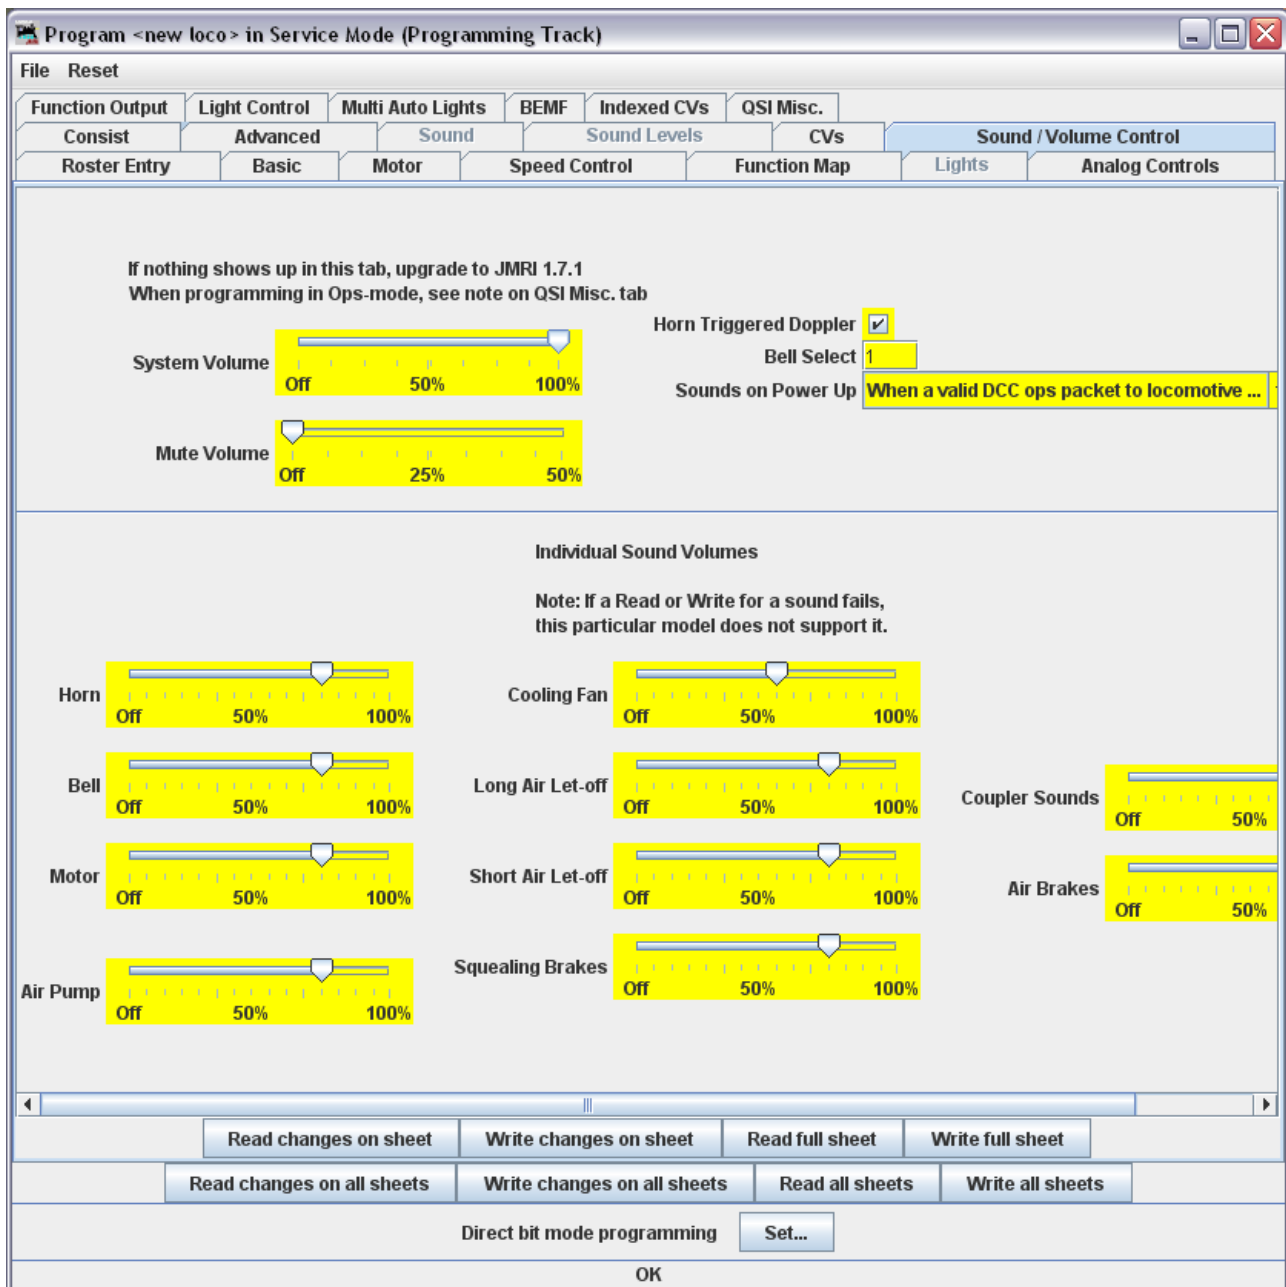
Program <new loco> in Service Mode (Programming Track)

File Reset

Function Output | Light Control | Multi Auto Lights | BEMF | Indexed CVs | QSI Misc.
Consist | Advanced | Sound | Sound Levels | CVs | Sound / Volume Control
Roster Entry | Basic | Motor | Speed Control | Function Map | Lights | Analog Controls

If nothing shows up in this tab, upgrade to JMRI 1.7.1
When programming in Ops-mode, see note on QSI Misc. tab

System Volume
Off 50% 100%

Horn Triggered Doppler
Bell Select 1
Sounds on Power Up When a valid DCC ops packet to locomotive ...

Mute Volume
Off 25% 50%

Individual Sound Volumes

Note: If a Read or Write for a sound fails, this particular model does not support it.

Horn
Off 50% 100%

Cooling Fan
Off 50% 100%

Bell
Off 50% 100%

Long Air Let-off
Off 50% 100%

Coupler Sounds
Off 50%

Motor
Off 50% 100%

Short Air Let-off
Off 50% 100%

Air Brakes
Off 50%

Squealing Brakes
Off 50% 100%

Air Pump
Off 50% 100%

Read changes on sheet | Write changes on sheet | Read full sheet | Write full sheet
Read changes on all sheets | Write changes on all sheets | Read all sheets | Write all sheets

Direct bit mode programming Set...

OK